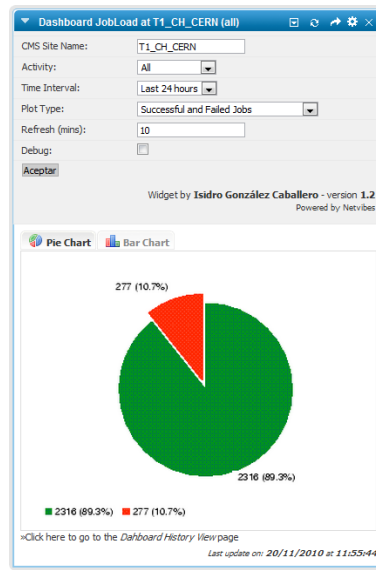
Dashboard JobLoad at T1_CH_CERN (all)

CMS Site Name: T1_CH_CERN

Activity: All

Time Interval: Last 24 hours

Plot Type: Successful and Failed Jobs

Refresh (mins): 10

Debug:

Aceptar

Widget by **Isidro González Caballero** - version 1.2

Powered by Netvibes

Pie Chart Bar Chart

277 (10.7%)

2316 (89.3%)

2316 (89.3%) 277 (10.7%)

»Click here to go to the *Dahboard History View* page

*Last update on:* ***20/11/2010*** *at* ***11:55:44***